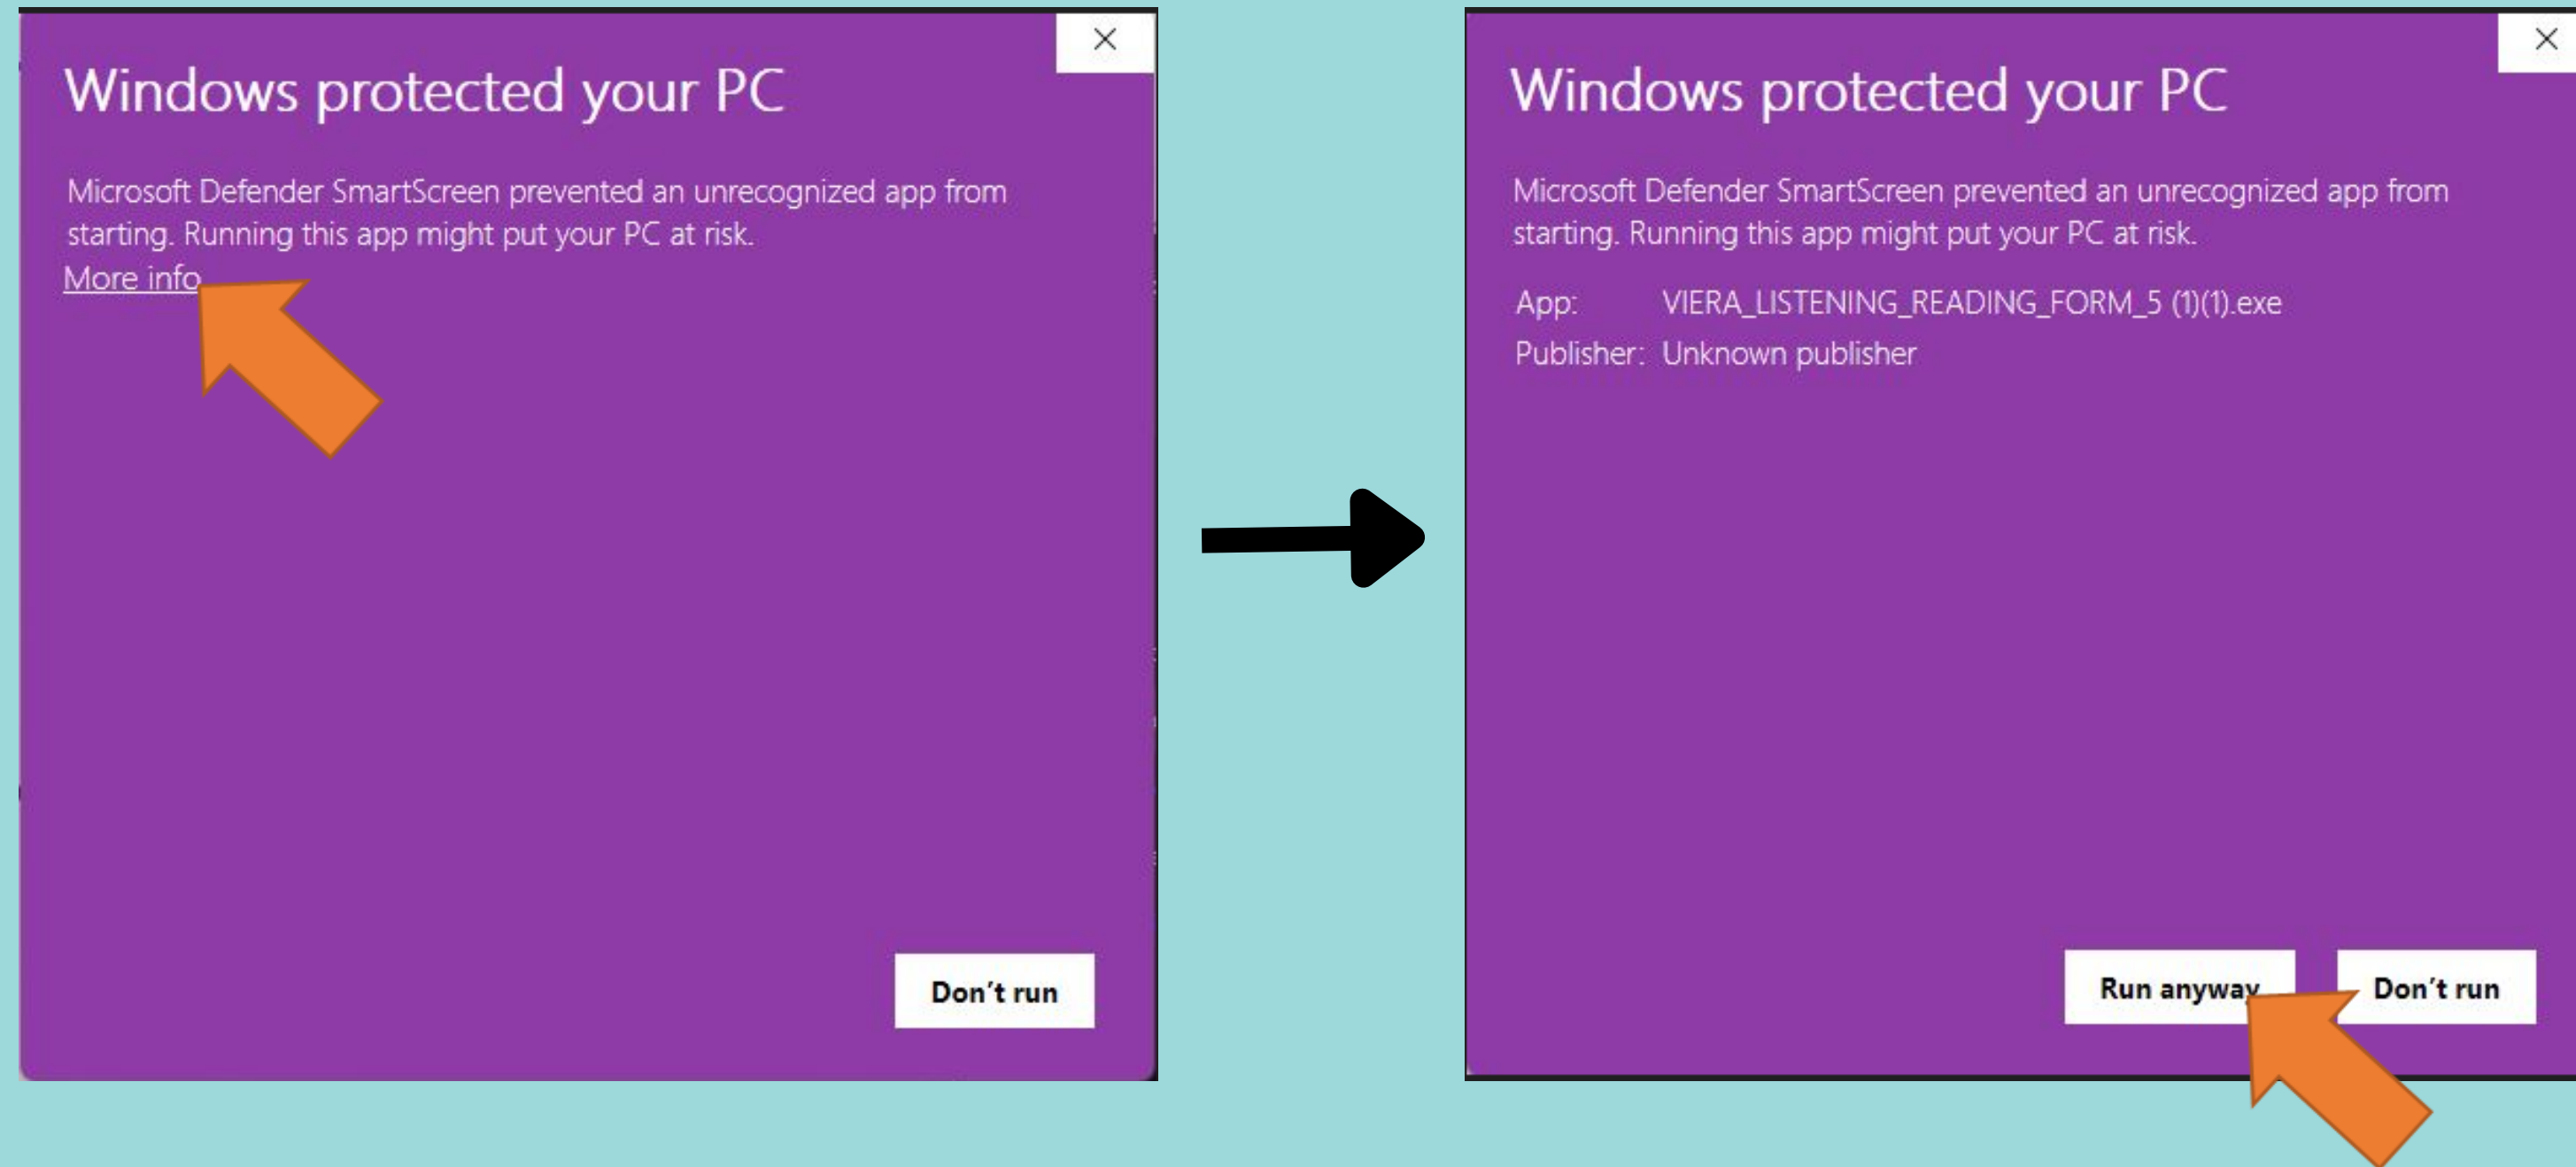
Windows protected your PC

Microsoft Defender SmartScreen prevented an unrecognized app from starting. Running this app might put your PC at risk.

More info

Don't run

Windows protected your PC

Microsoft Defender SmartScreen prevented an unrecognized app from starting. Running this app might put your PC at risk.

App: VIERA_LISTENING_READING_FORM_5 (1)(1).exe

Publisher: Unknown publisher

Run anyway

Don't run